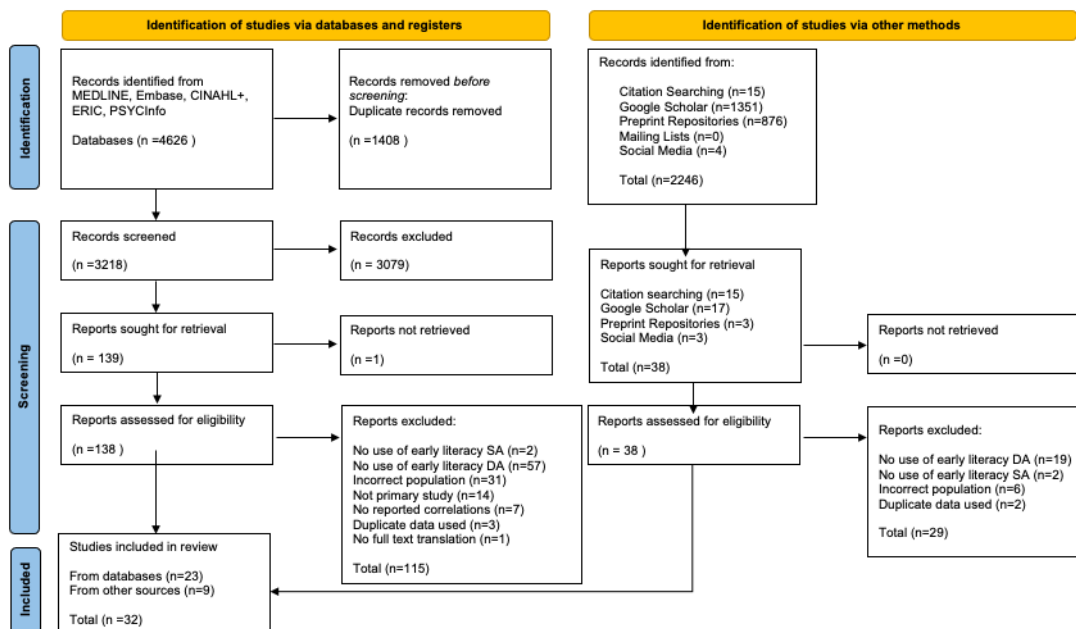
Identification of studies via databases and registers

Identification of studies via other methods

Identification

Records identified from MEDLINE, Embase, CINAHL+, ERIC, PSYCInfo

Databases (n =4626 )

Records removed *before screening*: Duplicate records removed

(n =1408 )

Records identified from:

Citation Searching (n=15)
Google Scholar (n=1351)
Preprint Repositories (n=876)
Mailing Lists (n=0)
Social Media (n=4)

Total (n=2246)

Screening

Records screened

(n =3218)

Records excluded

(n = 3079)

Reports sought for retrieval

(n = 139)

Reports not retrieved

(n =1)

Reports sought for retrieval

Citation searching (n=15)
Google Scholar (n=17)
Preprint Repositories (n=3)
Social Media (n=3)

Total (n=38)

Reports not retrieved

(n =0)

Reports assessed for eligibility

(n =138 )

Reports excluded:

No use of early literacy SA (n=2)
No use of early literacy DA (n=57)
Incorrect population (n=31)
Not primary study (n=14)
No reported correlations (n=7)
Duplicate data used (n=3)
No full text translation (n=1)

Total (n=115)

Reports assessed for eligibility

(n = 38 )

Reports excluded:

No use of early literacy DA (n=19)
No use of early literacy SA (n=2)
Incorrect population (n=6)
Duplicate data used (n=2)

Total (n=29)

Included

Studies included in review

From databases (n=23)
From other sources (n=9)

Total (n =32)